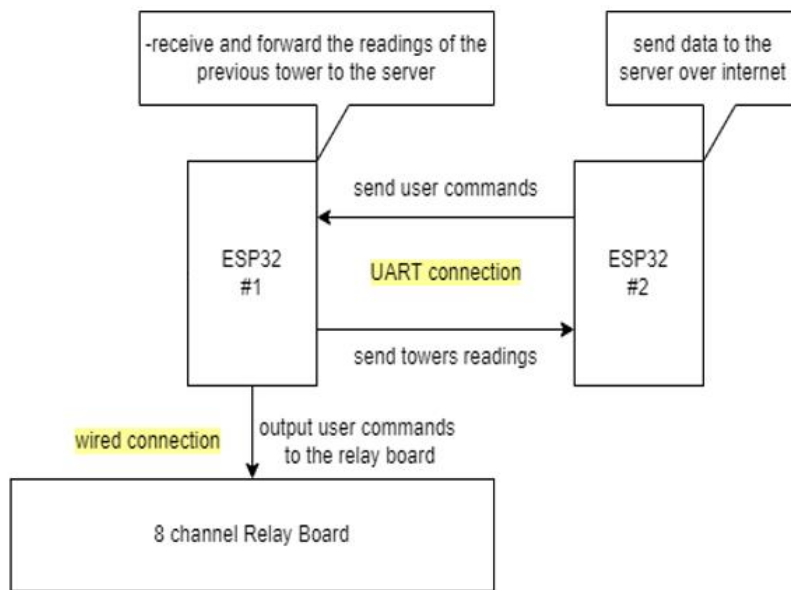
-receive and forward the readings of the previous tower to the server

send data to the server over internet

send user commands

ESP32
#1

UART connection

ESP32
#2

send towers readings

wired connection

output user commands to the relay board

8 channel Relay Board